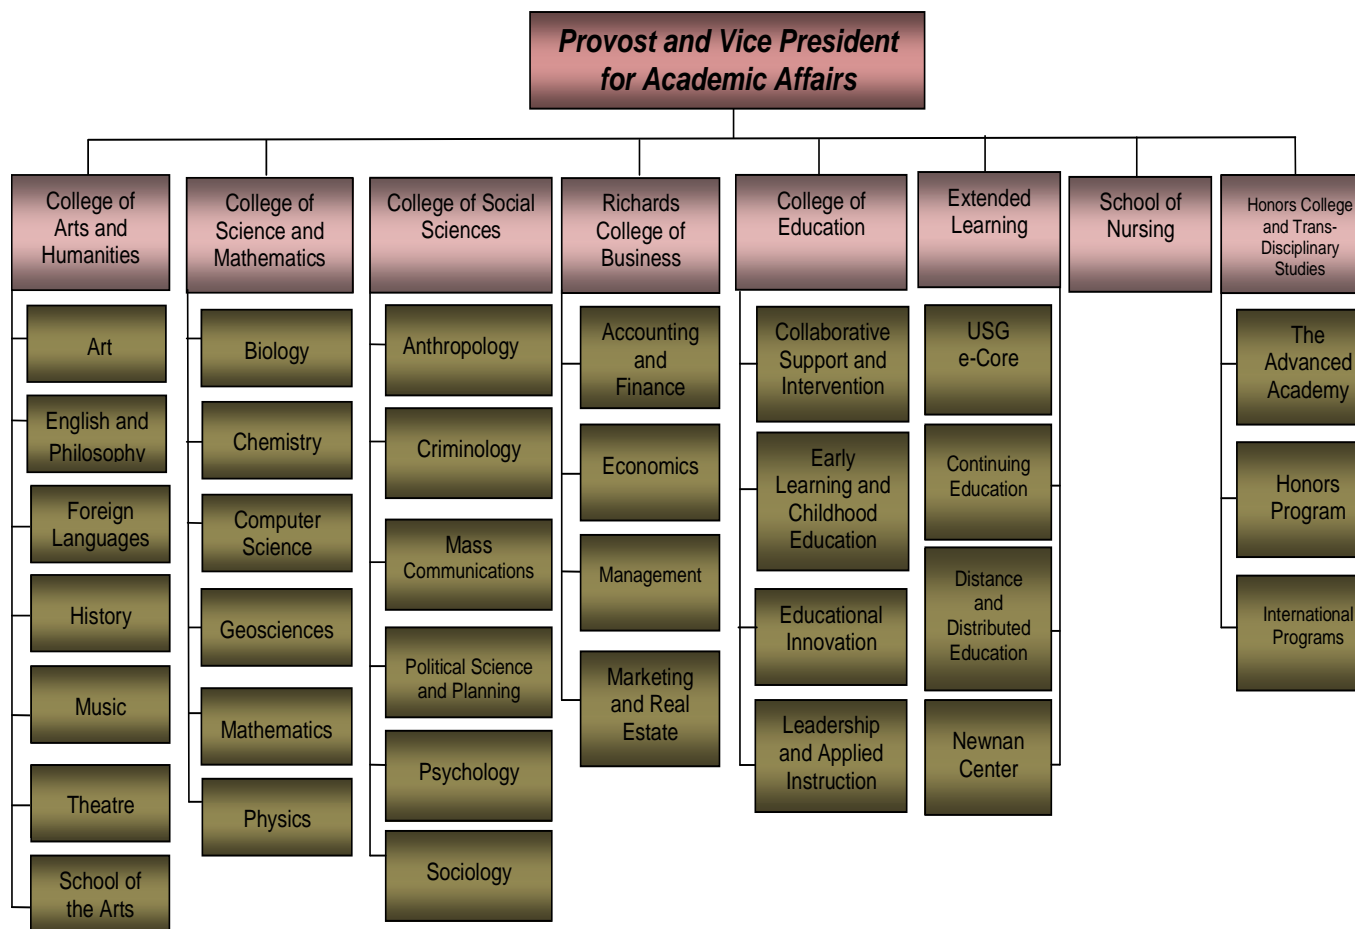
Provost and Vice President for Academic Affairs

College of Arts and Humanities

Art

English and Philosophy

Foreign Languages

History

Music

Theatre

School of the Arts

College of Science and Mathematics

Biology

Chemistry

Computer Science

Geosciences

Mathematics

Physics

College of Social Sciences

Anthropology

Criminology

Mass Communications

Political Science and Planning

Psychology

Sociology

Richards College of Business

Accounting and Finance

Economics

Management

Marketing and Real Estate

College of Education

Collaborative Support and Intervention

Early Learning and Childhood Education

Educational Innovation

Leadership and Applied Instruction

Extended Learning

USG e-Core

Continuing Education

Distance and Distributed Education

Newnan Center

School of Nursing

Honors College and Trans-Disciplinary Studies

The Advanced Academy

Honors Program

International Programs